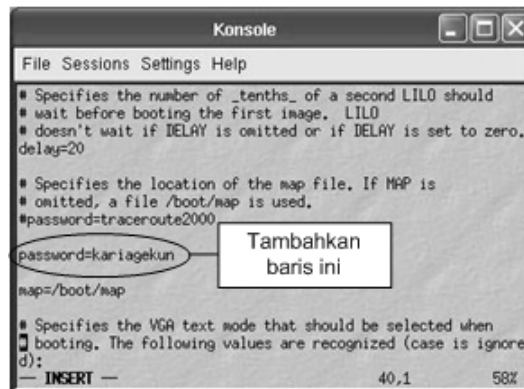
Konsole

File Sessions Settings Help

# Specifies the number of _tenths_ of a second LILO should
# wait before booting the first image. LILO
# doesn't wait if DELAY is omitted or if DELAY is set to zero.
delay=20

# Specifies the location of the map file. If MAP is
# omitted, a file /boot/map is used.
#password=traceroute2000

password=kariagekun

Tambahkan baris ini

map=/boot/map

# Specifies the VGA text mode that should be selected when
# booting. The following values are recognized (case is ignore
d):
-- INSERT -- 40,1 58%